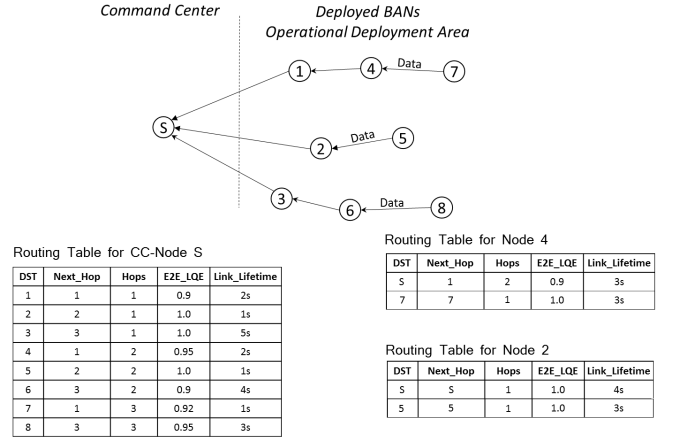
Command Center

Deployed BANs
Operational Deployment Area

1
4
Data
7
S
Data
2
5
3
Data
6
8

Routing Table for CC-Node S

| DST | Next_Hop | Hops | E2E_LQE | Link_Lifetime |
|---|---|---|---|---|
| 1 | 1 | 1 | 0.9 | 2s |
| 2 | 2 | 1 | 1.0 | 1s |
| 3 | 3 | 1 | 1.0 | 5s |
| 4 | 1 | 2 | 0.95 | 2s |
| 5 | 2 | 2 | 1.0 | 1s |
| 6 | 3 | 2 | 0.9 | 4s |
| 7 | 1 | 3 | 0.92 | 1s |
| 8 | 3 | 3 | 0.95 | 3s |

Routing Table for Node 4

| DST | Next_Hop | Hops | E2E_LQE | Link_Lifetime |
|---|---|---|---|---|
| S | 1 | 2 | 0.9 | 3s |
| 7 | 7 | 1 | 1.0 | 3s |

Routing Table for Node 2

| DST | Next_Hop | Hops | E2E_LQE | Link_Lifetime |
|---|---|---|---|---|
| S | S | 1 | 1.0 | 4s |
| 5 | 5 | 1 | 1.0 | 3s |